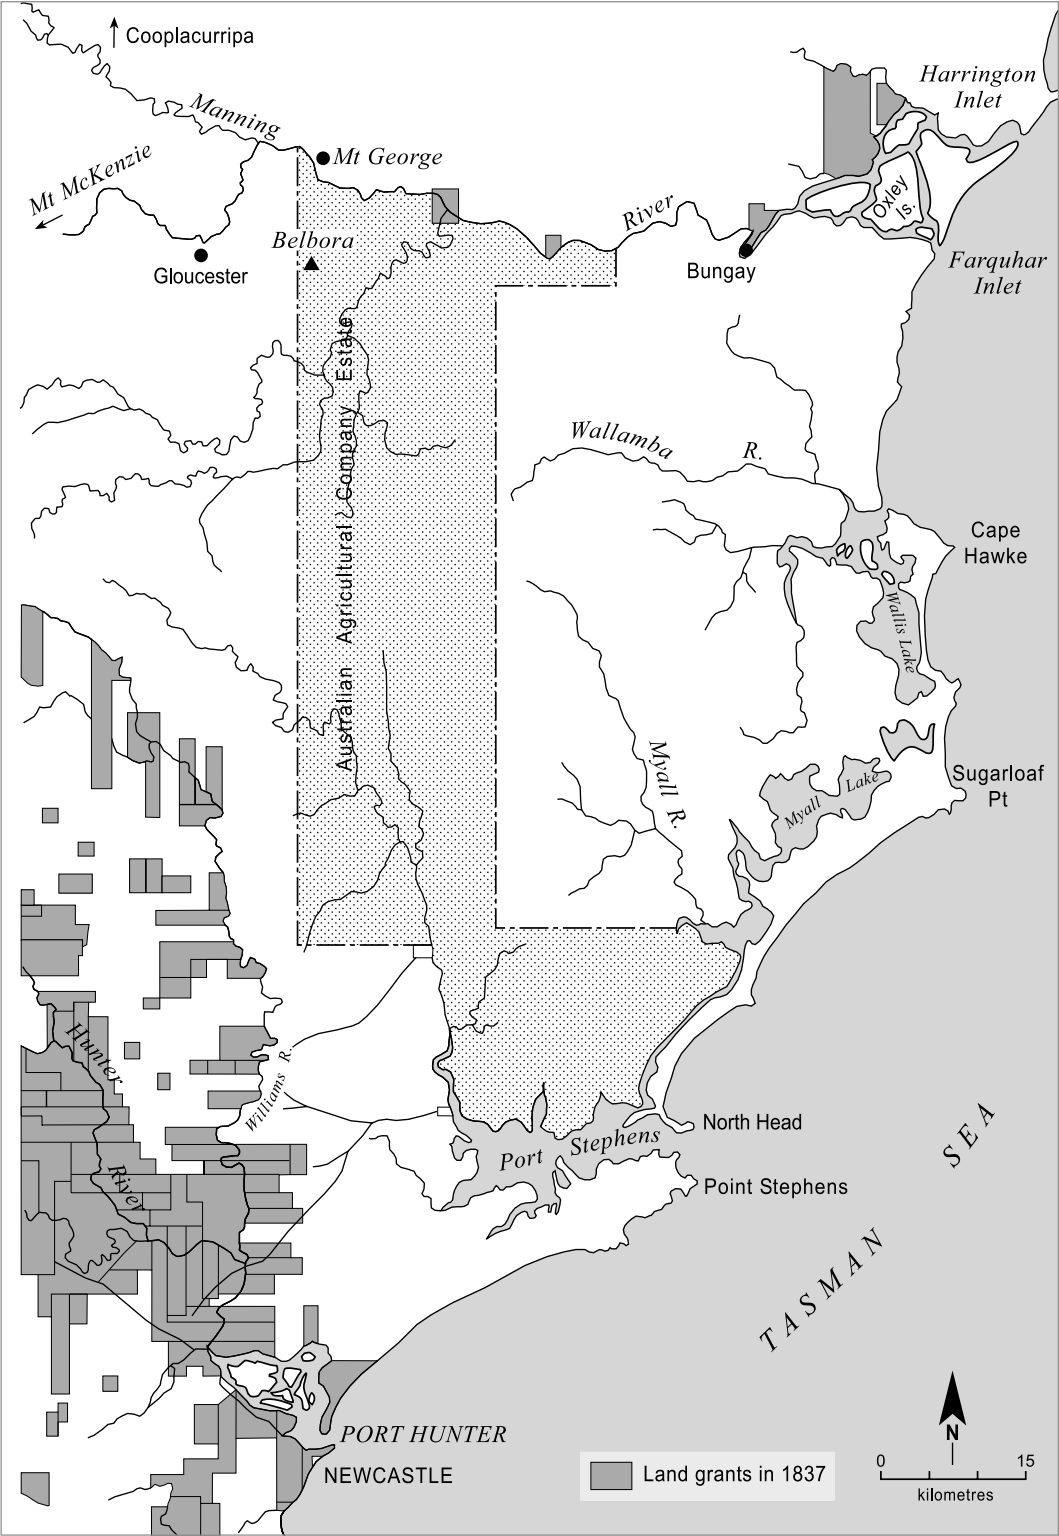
Cooplacurripa

Manning

Mt McKenzie

Mt George

Belbora

Gloucester

River

Bungay

Harrington Inlet

Oxley Is.

Farquhar Inlet

Australian Agricultural Company Estate

Wallamba R.

Cape Hawke

Wallis Lake

Myall R.

Myall Lake

Sugarloaf Pt

Hunter River

Williams R.

North Head

Port Stephens

Point Stephens

TASMAN SEA

PORT HUNTER

NEWCASTLE

Land grants in 1837

N

0 15

kilometres